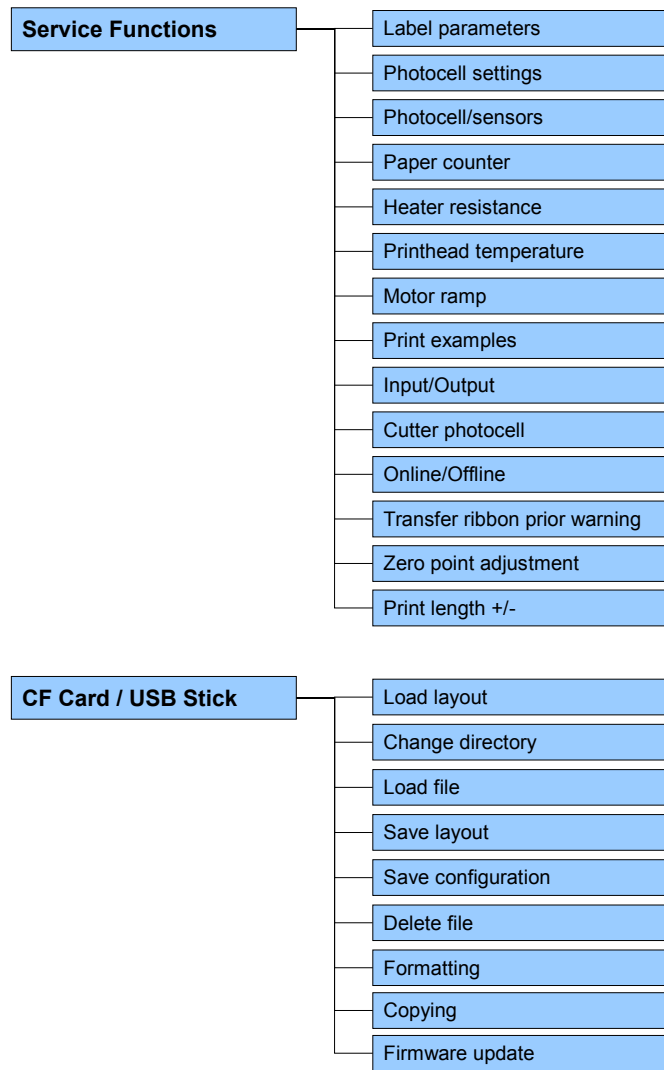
Service Functions

Label parameters
Photocell settings
Photocell/sensors
Paper counter
Heater resistance
Printhead temperature
Motor ramp
Print examples
Input/Output
Cutter photocell
Online/Offline
Transfer ribbon prior warning
Zero point adjustment
Print length +/-

CF Card / USB Stick

Load layout
Change directory
Load file
Save layout
Save configuration
Delete file
Formatting
Copying
Firmware update